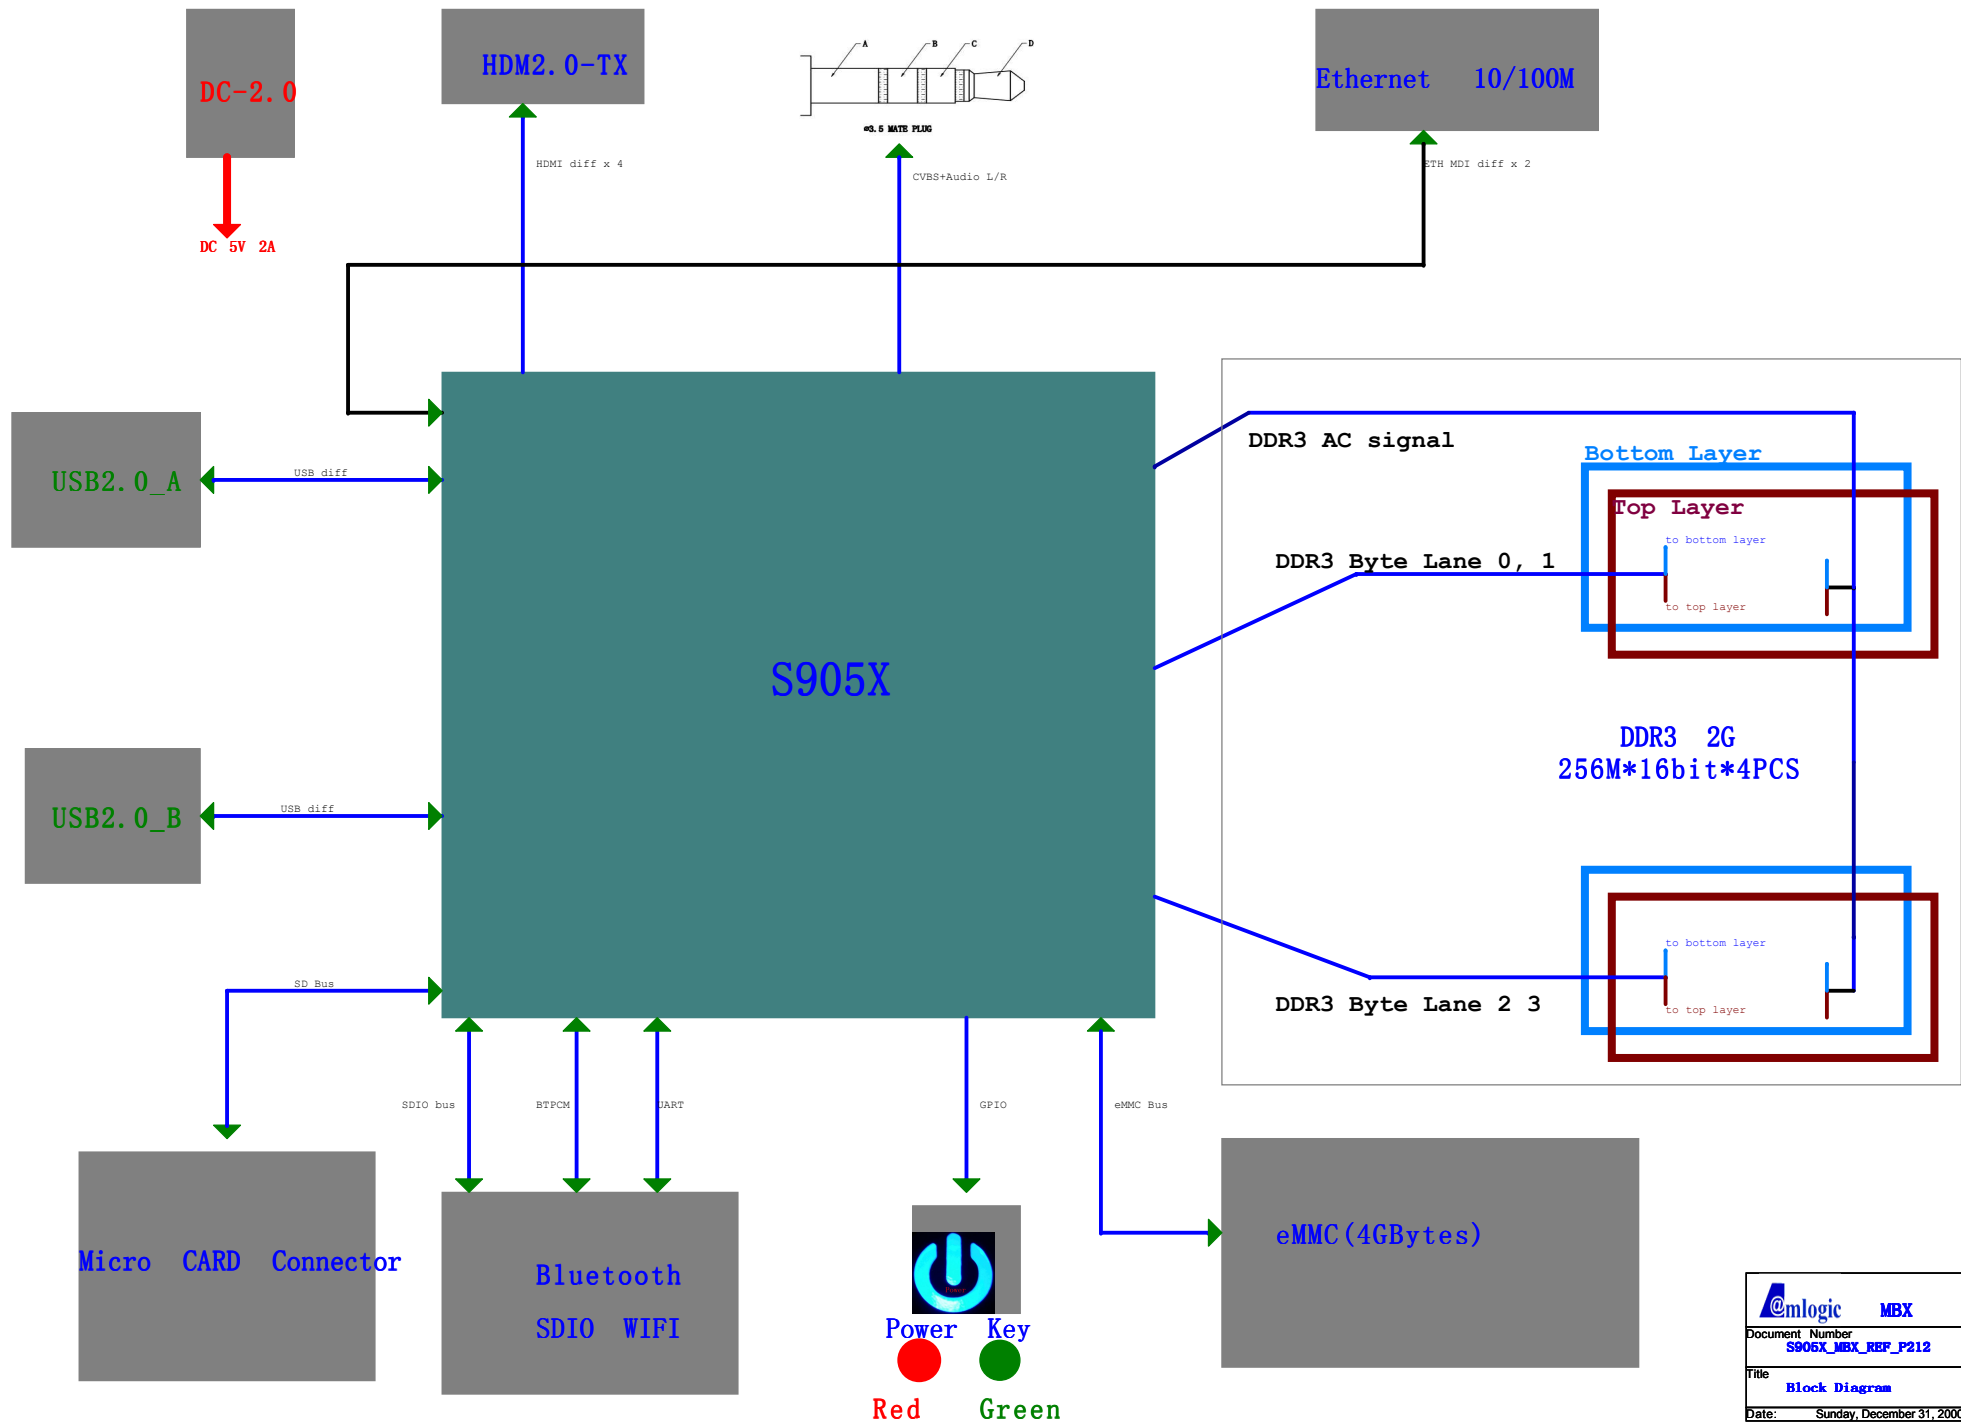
DC-2.0

DC 5V 2A

HDM2.0-TX

HDMI diff x 4

A B C D

ø3.5 MATE PLUG

CVBS+Audio L/R

Ethernet 10/100M

ETH MDI diff x 2

USB2.0_A

USB diff

S905X

USB2.0_B

USB diff

SD Bus

DDR3 AC signal

Bottom Layer

Top Layer

to bottom layer

DDR3 Byte Lane 0, 1

to top layer

DDR3 2G
256M*16bit*4PCS

to bottom layer

to top layer

DDR3 Byte Lane 2 3

SDIO bus

BTPCM

UART

GPIO

eMMC Bus

Micro CARD Connector

Bluetooth
SDIO WIFI

Power Key

Red Green

eMMC(4GBytes)

Amlogic MBX

Document Number
S905X_MBX_REF_P212

Title
Block Diagram

Date: Sunday, December 31, 200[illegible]